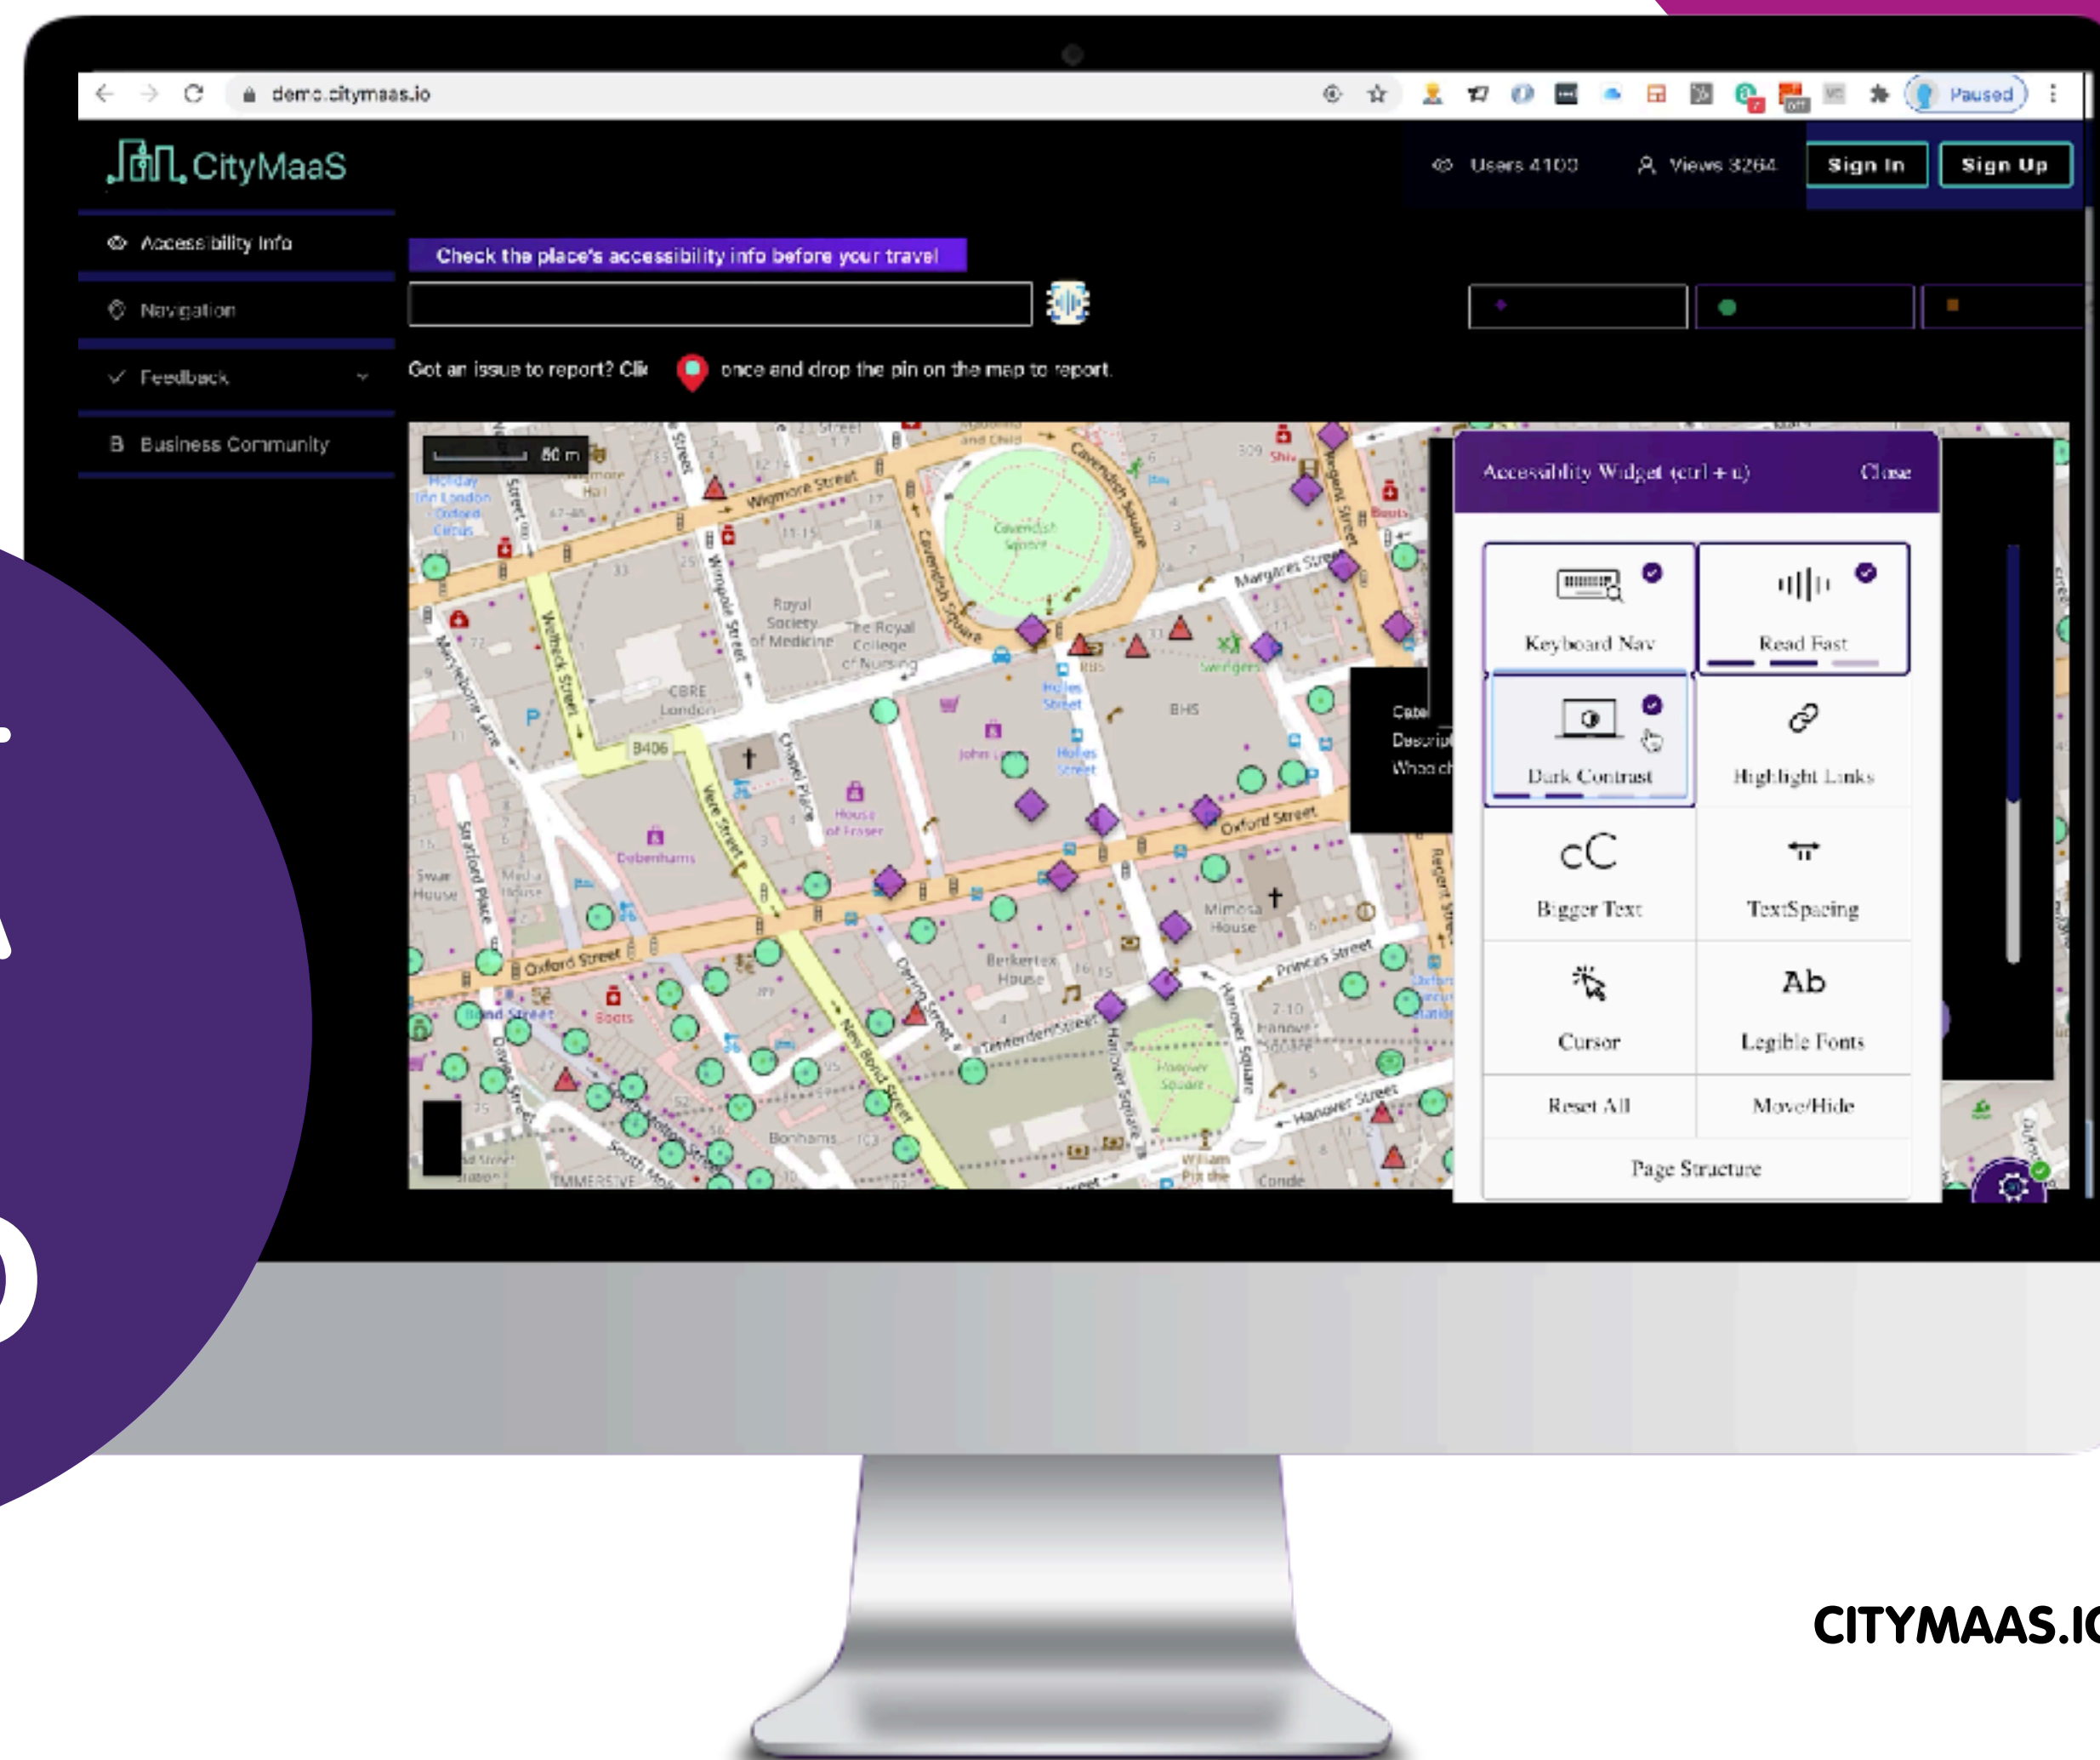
demo.citymaas.io

Paused

CityMaaS

Users 4100

Views 3264

Sign In

Sign Up

Accessibility Info

Navigation

Feedback

Business Community

Check the place's accessibility info before your travel

Got an issue to report? Clic once and drop the pin on the map to report.

80 m

Wigmore Street

Cavendish Square

Royal Society of Medicine

The Royal College of Nursing

CBRE London

BHS

Debenhams

House of Fraser

Oxford Street

Bond Street

Boots

Berkertex House

Mimosa House

Princes Street

Tenterden Street

Hanover Square

New Bond Street

Regent Street

Margaret Street

Vere Street

Marylebone Lane

Stratford Place

Bonhams

Accessiblity Widget (ctrl + u)

Close

Keyboard Nav

Read Fast

Dark Contrast

Highlight Links

Bigger Text

TextSpacing

Cursor

Legible Fonts

Reset All

Move/Hide

Page Structure

CITYMAAS.IO